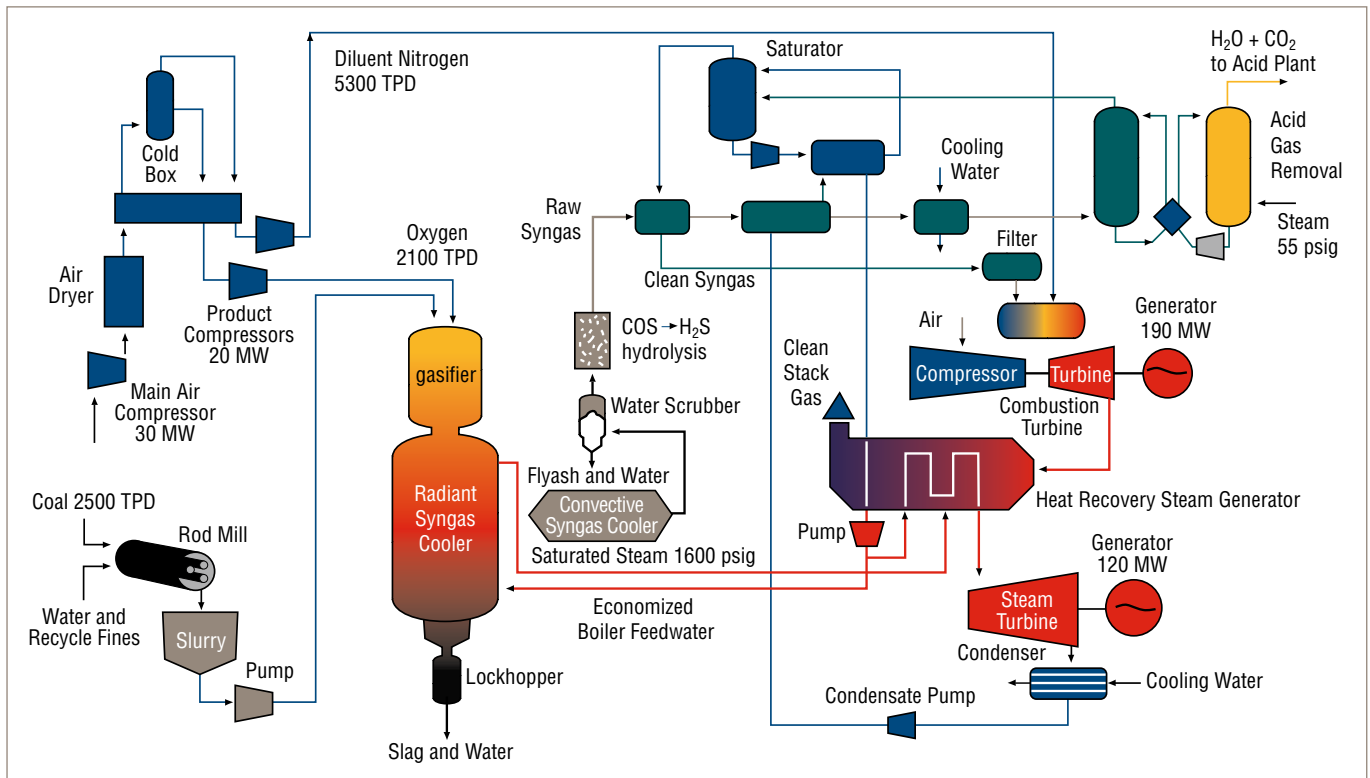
Diluent Nitrogen
5300 TPD

Saturator

$H_2O + CO_2$
to Acid Plant

Cold
Box

Cooling
Water

Acid
Gas
Removal

Raw
Syngas

Steam
55 psig

Oxygen
2100 TPD

Filter

Air
Dryer

Clean Syngas

Product
Compressors
20 MW

COS → $H_2S$
hydrolysis

Generator
190 MW

Air

gasifier

Clean
Stack
Gas

Compressor

Turbine

Main Air
Compressor
30 MW

Water Scrubber

Combustion
Turbine

Flyash and Water

Coal 2500 TPD

Rod Mill

Radiant
Syngas
Cooler

Convective
Syngas Cooler

Heat Recovery Steam Generator

Pump

Saturated Steam 1600 psig

Generator
120 MW

Water and
Recycle Fines

Slurry

Economized
Boiler Feedwater

Steam
Turbine

Condenser

Pump

Lockhopper

Cooling Water

Condensate Pump

Slag and Water